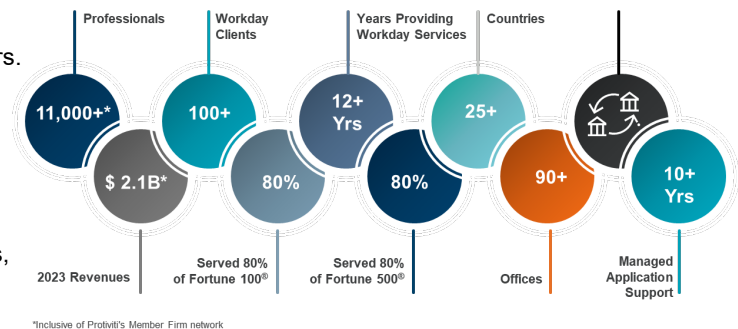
rs.

s,

Professionals

11,000+*

$ 2.1B*

2023 Revenues

Workday Clients

100+

80%

Served 80% of Fortune 100®

Years Providing Workday Services

12+ Yrs

80%

Served 80% of Fortune 500®

Countries

25+

90+

Offices

10+ Yrs

Managed Application Support

*Inclusive of Protiviti's Member Firm network